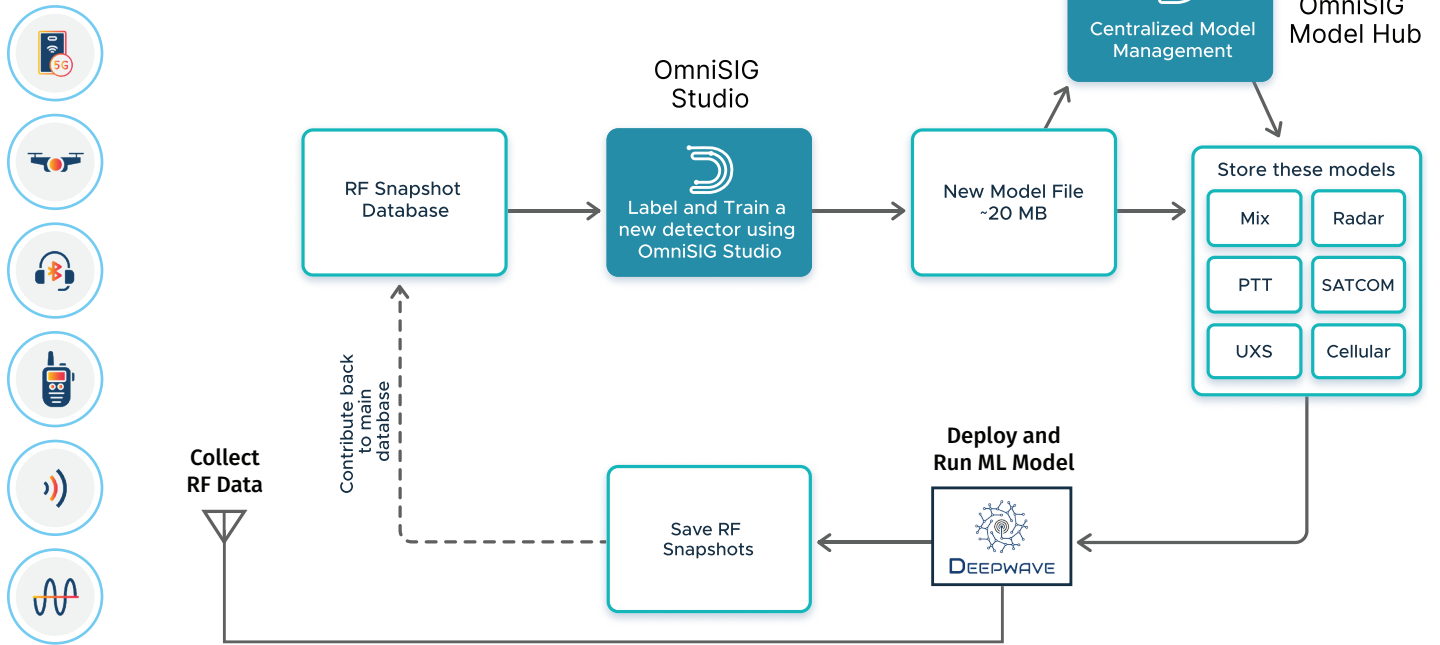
5G

Centralized Model Management

OmniSIG Model Hub

OmniSIG Studio

RF Snapshot Database

Label and Train a new detector using OmniSIG Studio

New Model File ~20 MB

Store these models

| Mix | Radar |
|---|---|
| PTT | SATCOM |
| UXS | Cellular |

Contribute back to main database

Collect RF Data

Deploy and Run ML Model

Save RF Snapshots

DEEPWAVE